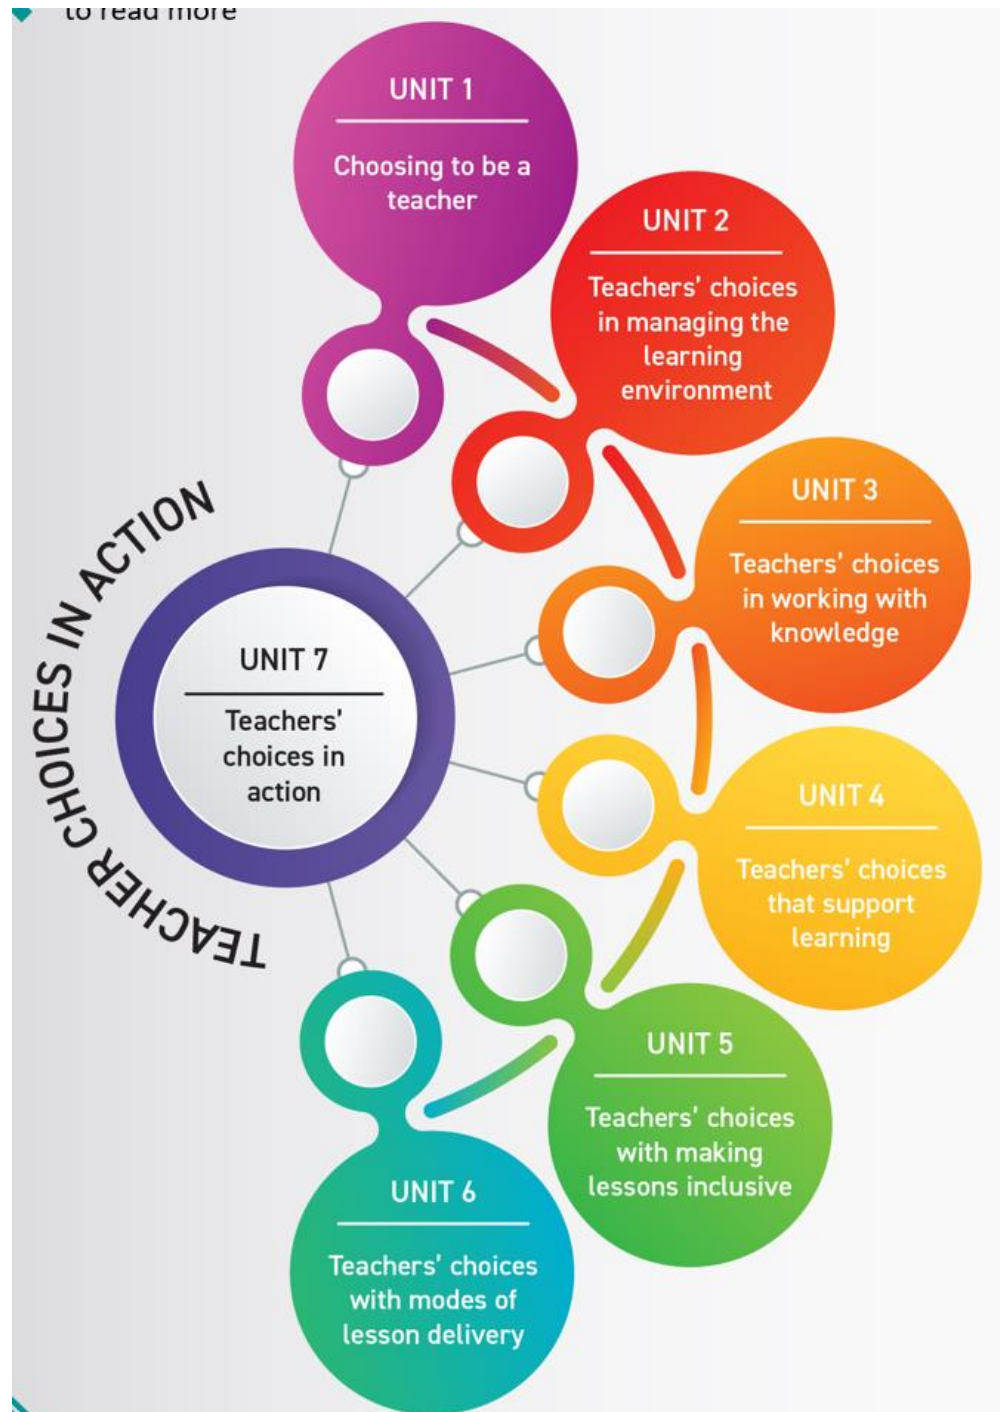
to read more

UNIT 1

Choosing to be a teacher

UNIT 2

Teachers' choices in managing the learning environment

UNIT 3

Teachers' choices in working with knowledge

UNIT 4

Teachers' choices that support learning

UNIT 5

Teachers' choices with making lessons inclusive

UNIT 6

Teachers' choices with modes of lesson delivery

UNIT 7

Teachers' choices in action

TEACHER CHOICES IN ACTION